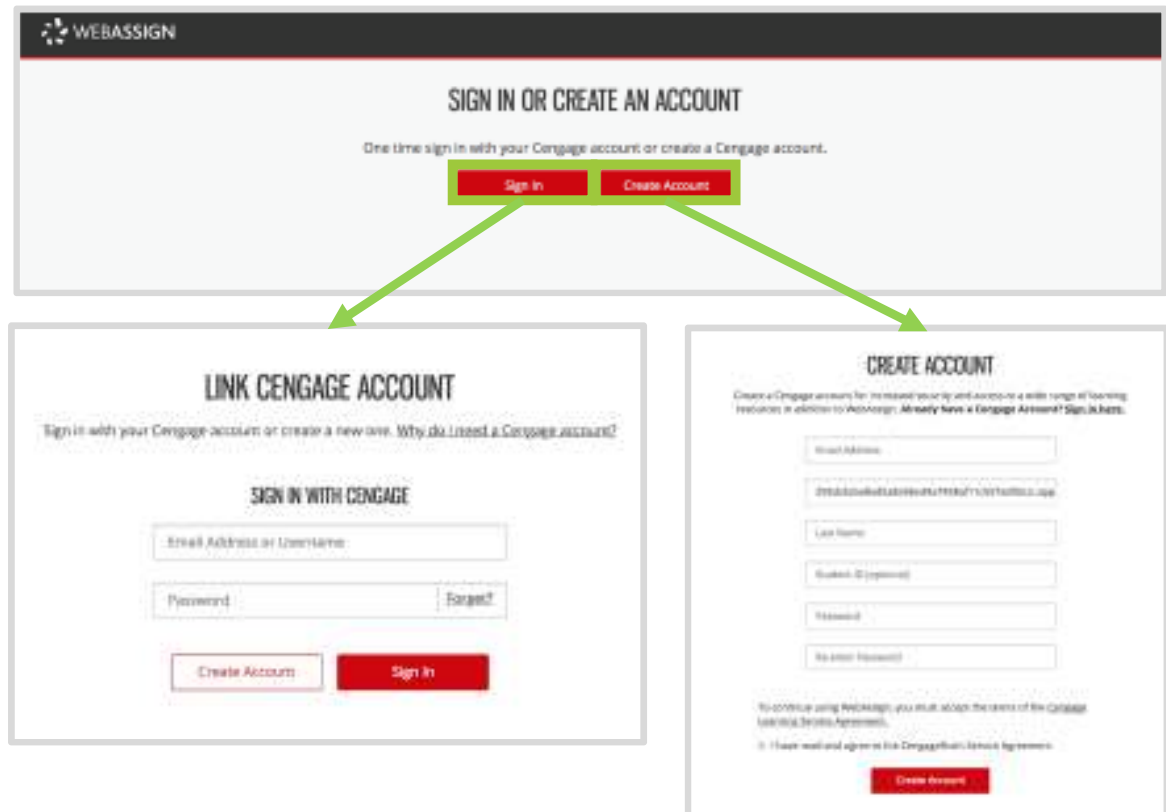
WEBASSIGN

SIGN IN OR CREATE AN ACCOUNT

One time sign in with your Cengage account or create a Cengage account.

Sign In

Create Account

LINK CENGAGE ACCOUNT

Sign in with your Cengage account or create a new one. Why do I need a Cengage account?

SIGN IN WITH CENGAGE

Email Address or Username

Password

Forgot?

Create Account

Sign In

CREATE ACCOUNT

Create a Cengage account for increased security and access to a wide range of learning resources in addition to WebAssign. Already have a Cengage Account? Sign in here.

Email Address

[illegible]

Last Name

Student ID (optional)

Password

Re-enter Password

To continue using WebAssign, you must accept the terms of the Cengage Learning Service Agreement.

I have read and agree to the Cengage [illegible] Service Agreement.

Create Account